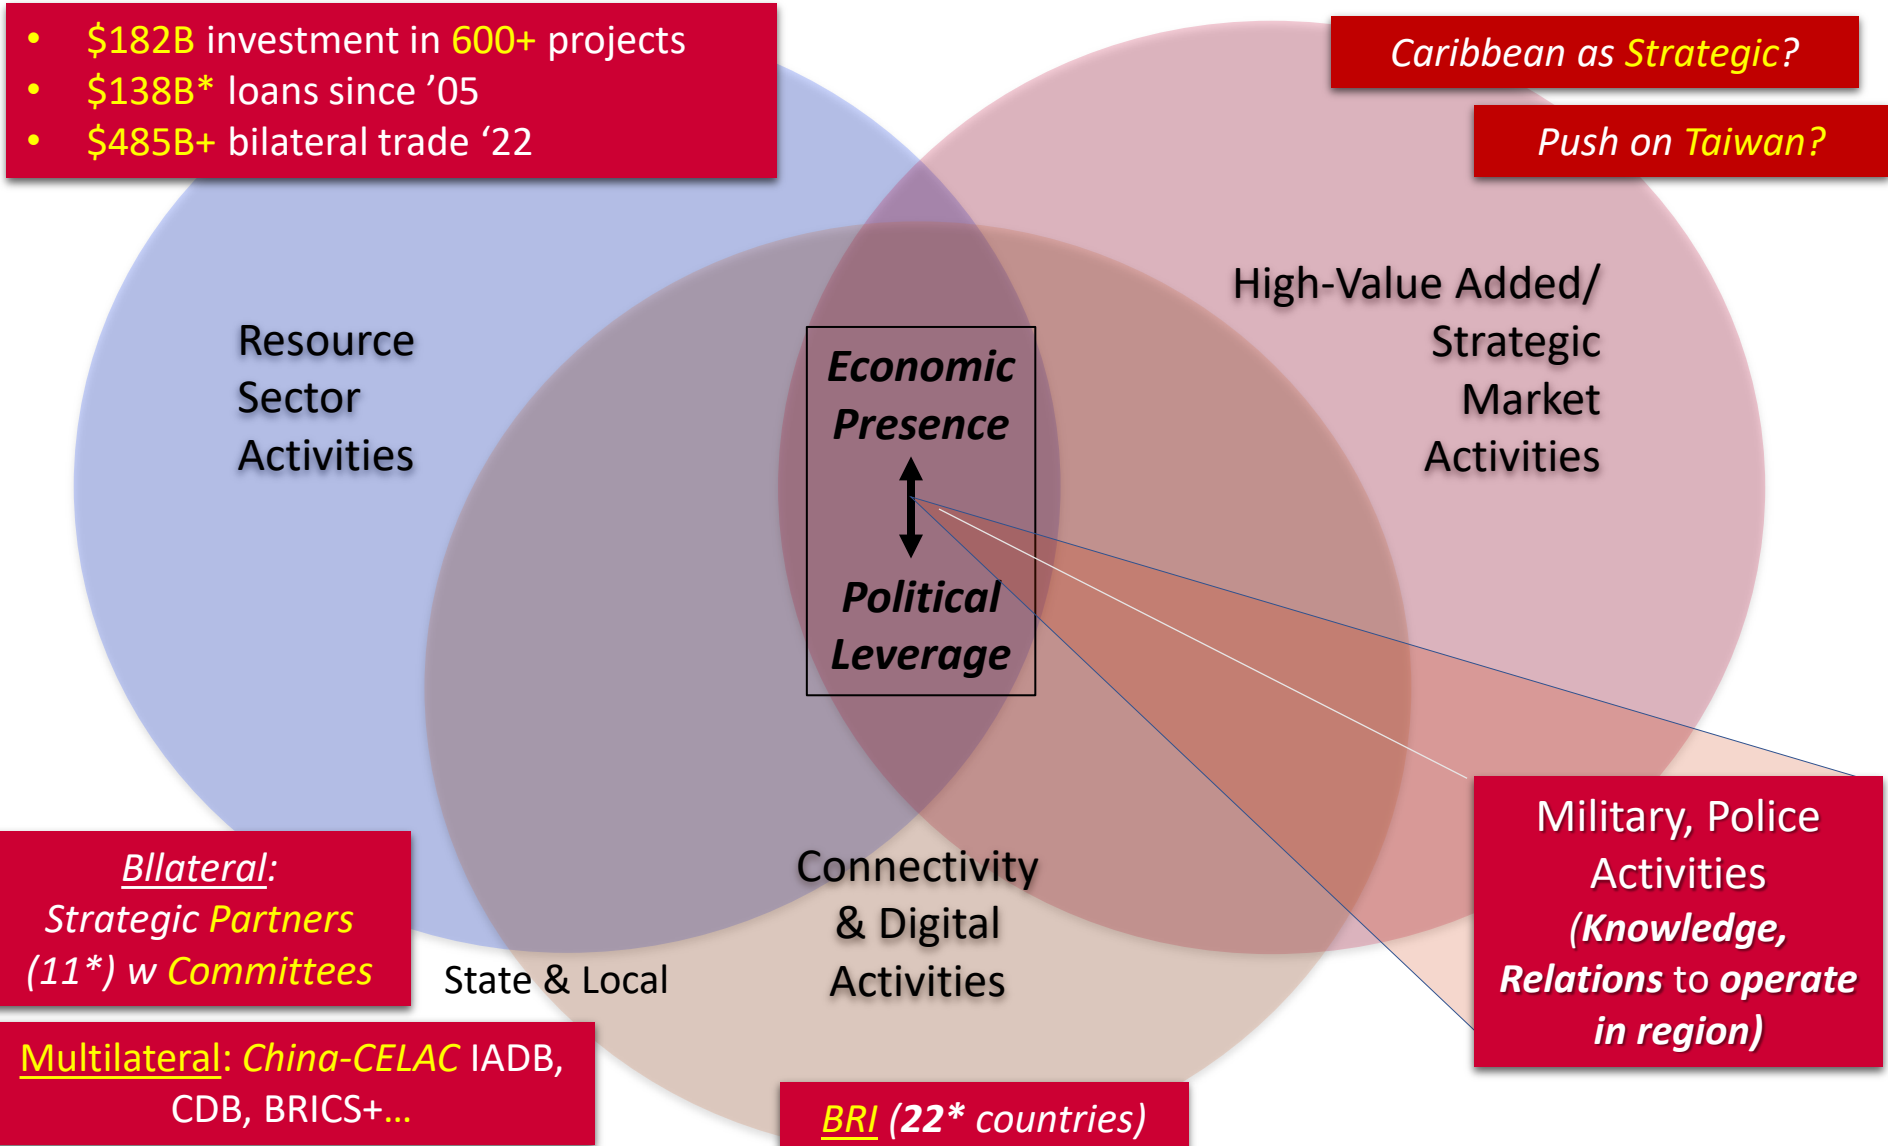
- $182B investment in 600+ projects
- $138B* loans since ’05
- $485B+ bilateral trade ‘22

Caribbean as Strategic?

Push on Taiwan?

Resource Sector Activities

Economic Presence

Political Leverage

High-Value Added/ Strategic Market Activities

Military, Police Activities (Knowledge, Relations to operate in region)

BIlateral: Strategic Partners (11*) w Committees

State & Local

Connectivity & Digital Activities

Multilateral: China-CELAC IADB, CDB, BRICS+…

BRI (22* countries)